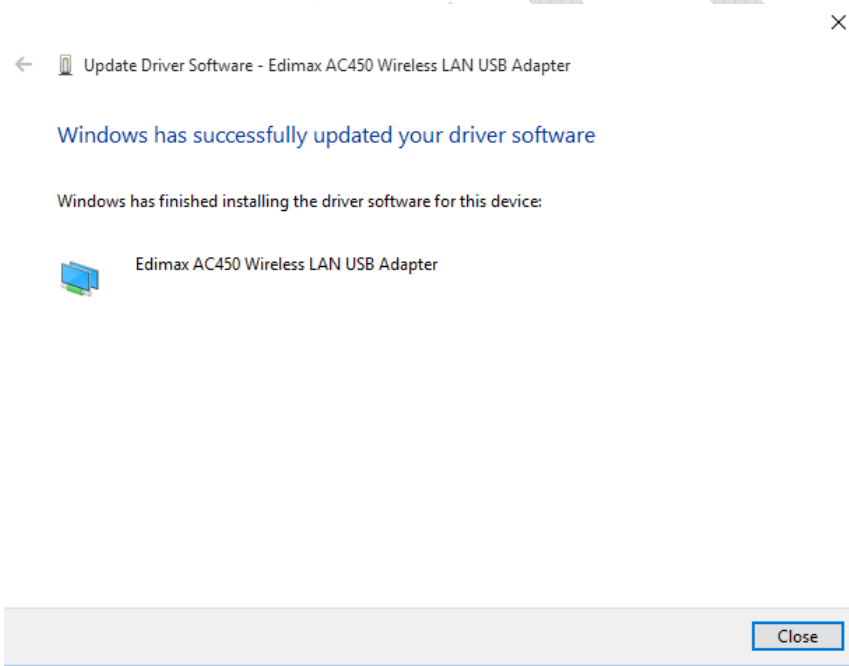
Update Driver Software - Edimax AC450 Wireless LAN USB Adapter

Windows has successfully updated your driver software

Windows has finished installing the driver software for this device:

Edimax AC450 Wireless LAN USB Adapter

Close